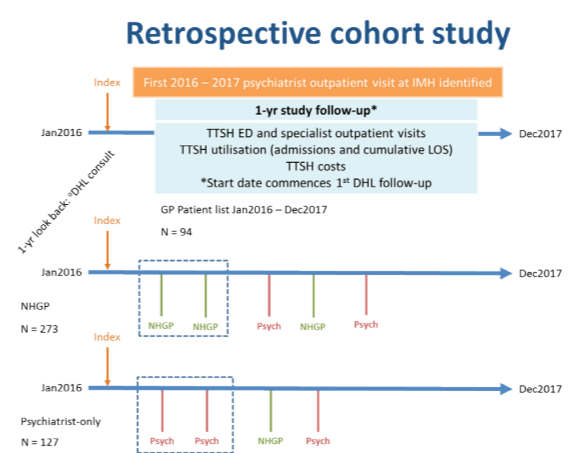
Retrospective cohort study

Index

First 2016 – 2017 psychiatrist outpatient visit at IMH identified

1-yr study follow-up*

Jan2016

TTSH ED and specialist outpatient visits
TTSH utilisation (admissions and cumulative LOS)
TTSH costs
*Start date commences 1st DHL follow-up

Dec2017

1-yr look back: *DHL consult

GP Patient list Jan2016 – Dec2017

N = 94

Index

Jan2016

Dec2017

NHGP

N = 273

NHGP NHGP Psych NHGP Psych

Index

Jan2016

Dec2017

Psychiatrist-only

N = 127

Psych Psych NHGP Psych